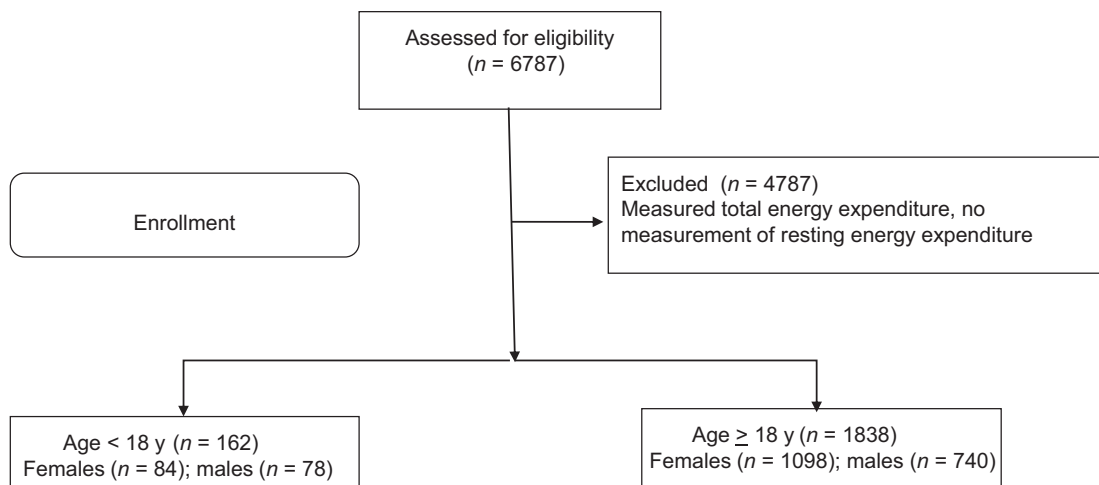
Assessed for eligibility
($n$ = 6787)

Enrollment

Excluded ($n$ = 4787)
Measured total energy expenditure, no measurement of resting energy expenditure

Age < 18 y ($n$ = 162)
Females ($n$ = 84); males ($n$ = 78)

Age $\geq$ 18 y ($n$ = 1838)
Females ($n$ = 1098); males ($n$ = 740)